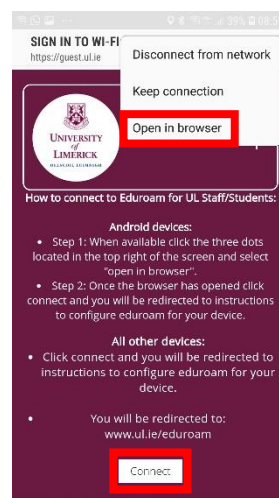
39% 08:0

SIGN IN TO WI-FI
https://guest.ul.ie

Disconnect from network

Keep connection

Open in browser

UNIVERSITY of LIMERICK

How to connect to Eduroam for UL Staff/Students:

Android devices:

• Step 1: When available click the three dots located in the top right of the screen and select "open in browser".

• Step 2: Once the browser has opened click connect and you will be redirected to instructions to configure eduroam for your device.

All other devices:

• Click connect and you will be redirected to instructions to configure eduroam for your device.

• You will be redirected to: www.ul.ie/eduroam

Connect